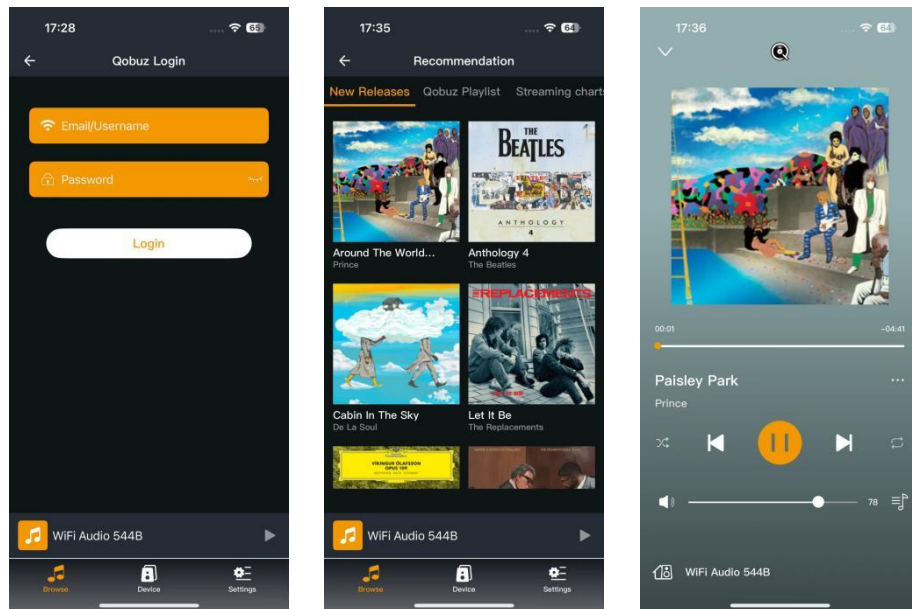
17:28

65

Qobuz Login

Email/Username

Password

Login

WiFi Audio 544B

Browse

Device

Settings

17:35

64

Recommendation

New Releases

Qobuz Playlist

Streaming charts

THE BEATLES

ANTHOLOGY 4

Around The World...

Prince

Anthology 4

The Beatles

THE REPLACEMENTS

Cabin In The Sky

De La Soul

Let It Be

The Replacements

VÍKINGUR ÓLAFSSON

WiFi Audio 544B

Browse

Device

Settings

17:36

64

00:01

-04:41

Paisley Park

Prince

78

WiFi Audio 544B